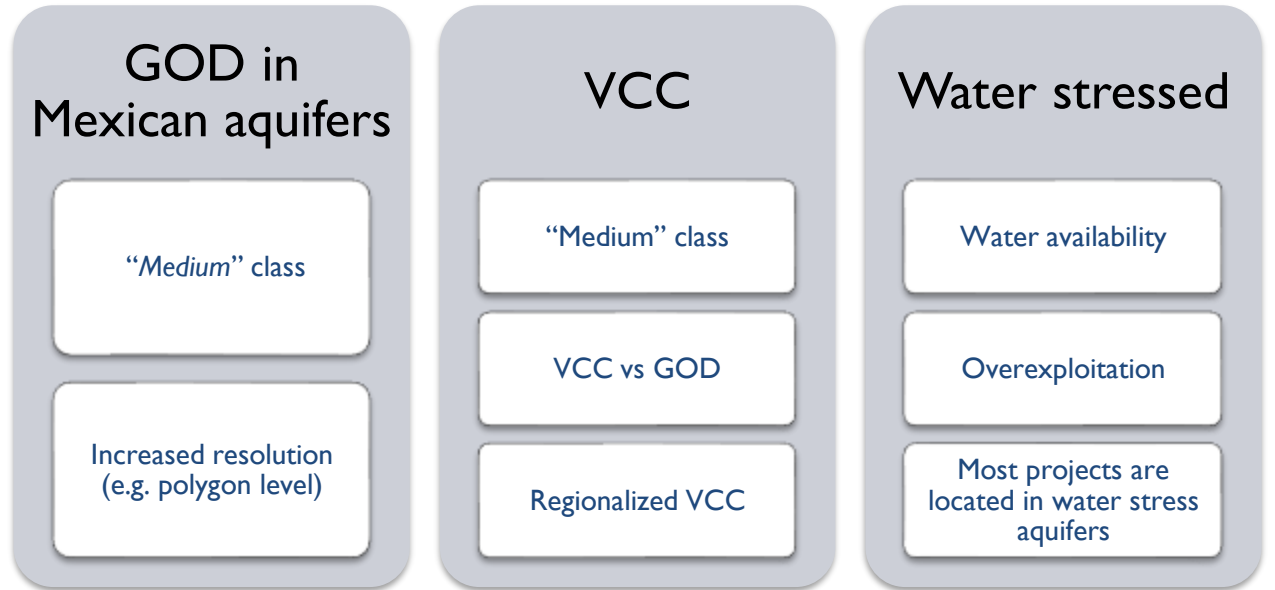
GOD in Mexican aquifers

"Medium" class

Increased resolution (e.g. polygon level)

VCC

"Medium" class

VCC vs GOD

Regionalized VCC

Water stressed

Water availability

Overexploitation

Most projects are located in water stress aquifers